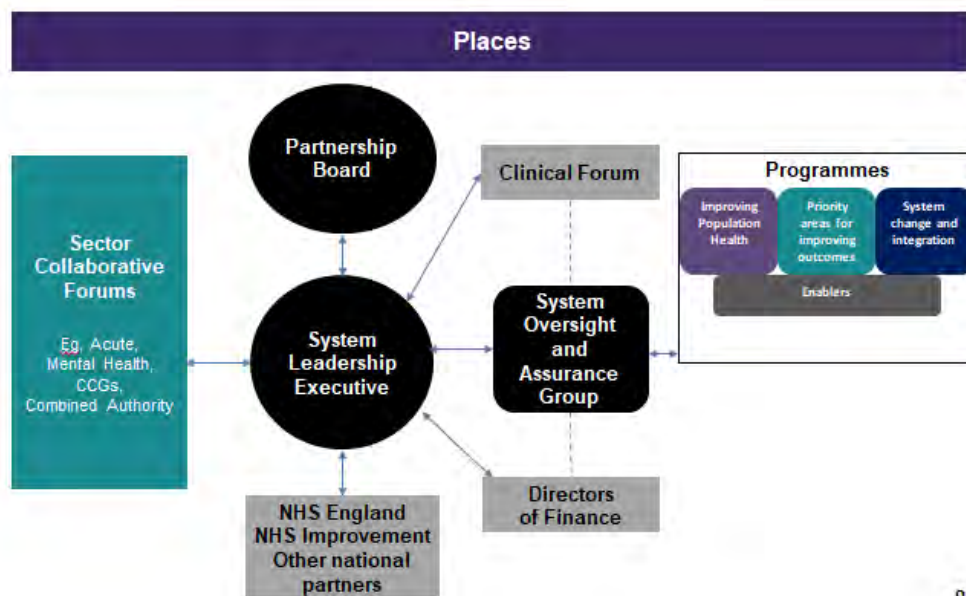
Places

Partnership Board

Clinical Forum

Programmes

Improving Population Health

Priority areas for improving outcomes

System change and integration

Enablers

Sector Collaborative Forums

Eg. Acute, Mental Health, CCGs, Combined Authority

System Leadership Executive

System Oversight and Assurance Group

NHS England NHS Improvement Other national partners

Directors of Finance

8